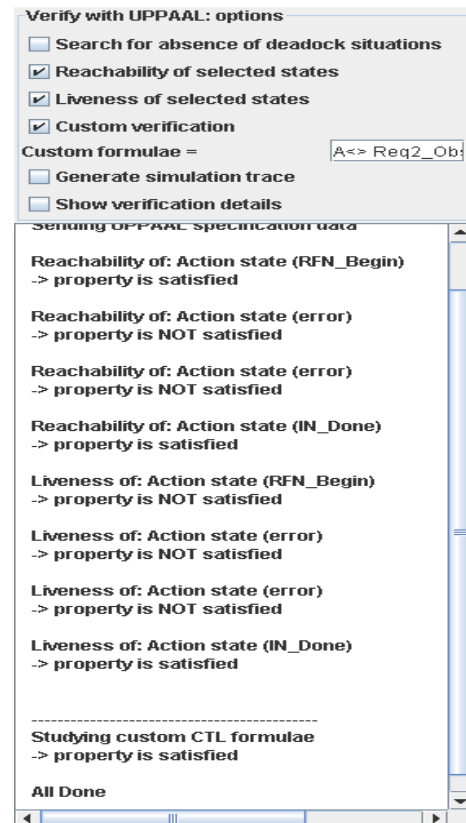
Verify with UPPAAL: options

Search for absence of deadock situations

Reachability of selected states

Liveness of selected states

Custom verification

Custom formulae = A<> Req2_Ob

Generate simulation trace

Show verification details

Sending UPPAAL specification data

Reachability of: Action state (RFN_Begin)
-> property is satisfied

Reachability of: Action state (error)
-> property is NOT satisfied

Reachability of: Action state (error)
-> property is NOT satisfied

Reachability of: Action state (IN_Done)
-> property is satisfied

Liveness of: Action state (RFN_Begin)
-> property is NOT satisfied

Liveness of: Action state (error)
-> property is NOT satisfied

Liveness of: Action state (error)
-> property is NOT satisfied

Liveness of: Action state (IN_Done)
-> property is satisfied

--------------------------------------------
Studying custom CTL formulae
-> property is satisfied

All Done